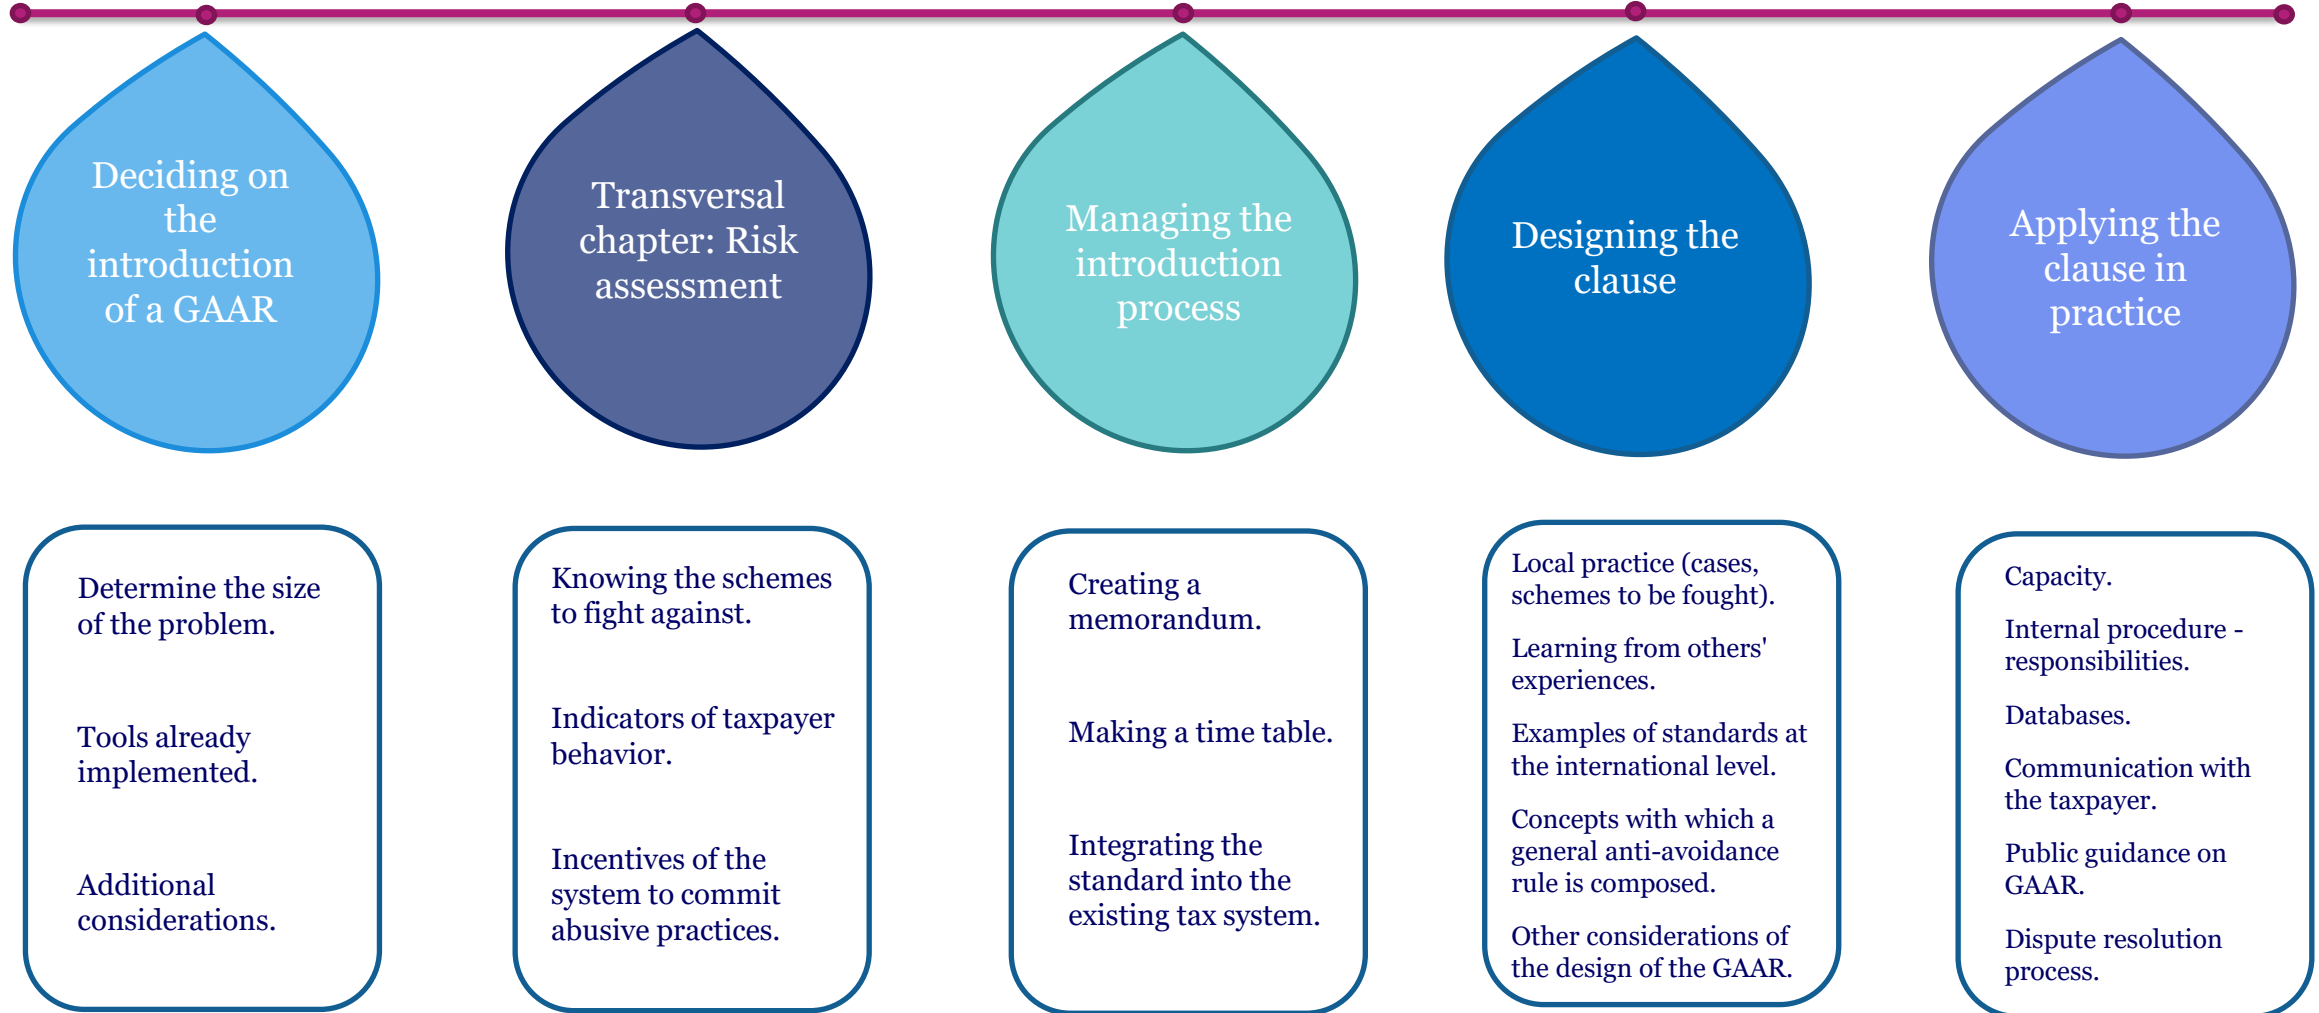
Deciding on the introduction of a GAAR

Transversal chapter: Risk assessment

Managing the introduction process

Designing the clause

Applying the clause in practice

Determine the size of the problem.

Tools already implemented.

Additional considerations.

Knowing the schemes to fight against.

Indicators of taxpayer behavior.

Incentives of the system to commit abusive practices.

Creating a memorandum.

Making a time table.

Integrating the standard into the existing tax system.

Local practice (cases, schemes to be fought).

Learning from others' experiences.

Examples of standards at the international level.

Concepts with which a general anti-avoidance rule is composed.

Other considerations of the design of the GAAR.

Capacity.

Internal procedure - responsibilities.

Databases.

Communication with the taxpayer.

Public guidance on GAAR.

Dispute resolution process.